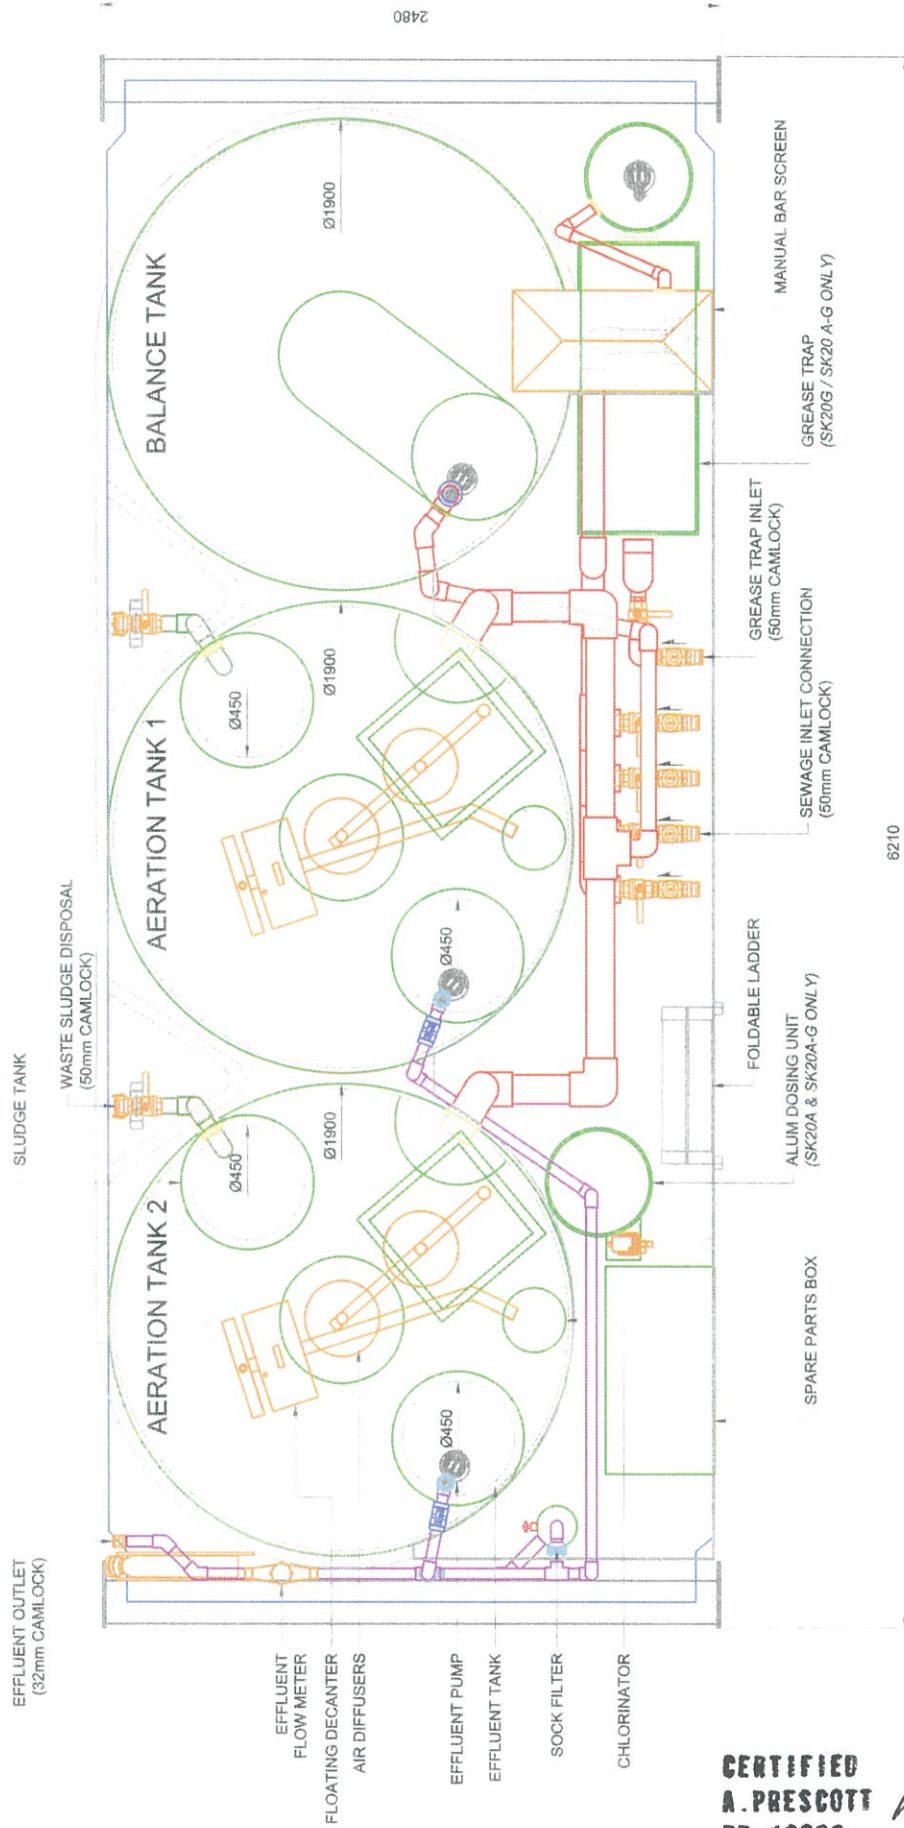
2480

BALANCE TANK
Ø1900
MANUAL BAR SCREEN
GREASE TRAP
(SK20G / SK20 A-G ONLY)
GREASE TRAP INLET
(50mm CAMLOCK)
SEWAGE INLET CONNECTION
(50mm CAMLOCK)
6210

AERATION TANK 1
Ø1900
Ø450
Ø450
FOLDABLE LADDER
ALUM DOSING UNIT
(SK20A & SK20A-G ONLY)

SLUDGE TANK
WASTE SLUDGE DISPOSAL
(50mm CAMLOCK)

AERATION TANK 2
Ø1900
Ø450
Ø450
SPARE PARTS BOX

EFFLUENT OUTLET
(32mm CAMLOCK)
EFFLUENT FLOW METER
FLOATING DECANTER
AIR DIFFUSERS
EFFLUENT PUMP
EFFLUENT TANK
SOCK FILTER
CHLORINATOR

CERTIFIED
A.PRESCOTT
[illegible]